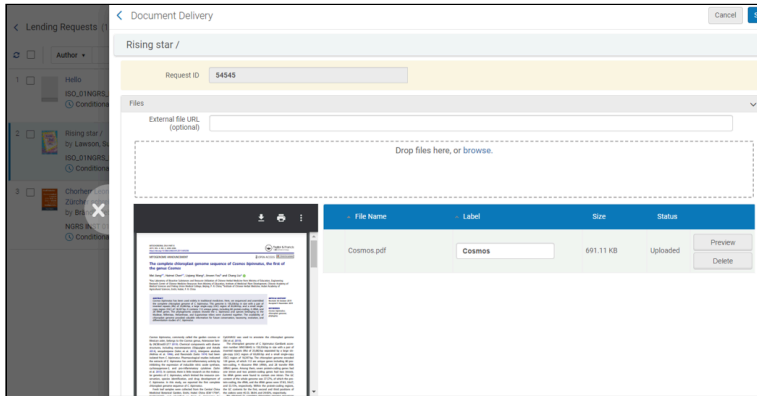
Lending Requests (1

Author

1 Hello ISO_01NGRS_ Conditiona

2 Rising star / by Lawson, S ISO_01NGRS_ Conditiona

3 Chorhe Zürich by Bri NGRS Conditiona

Document Delivery

Cancel S

Rising star /

Request ID 54545

Files

External file URL (optional)

Drop files here, or browse.

The complete chloroplast genome sequence of Cosmos bipinnatus, the first of the genus Cosmos

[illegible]

File Name | Label | Size | Status

Cosmos.pdf | Cosmos | 691.11 KB | Uploaded

Preview

Delete